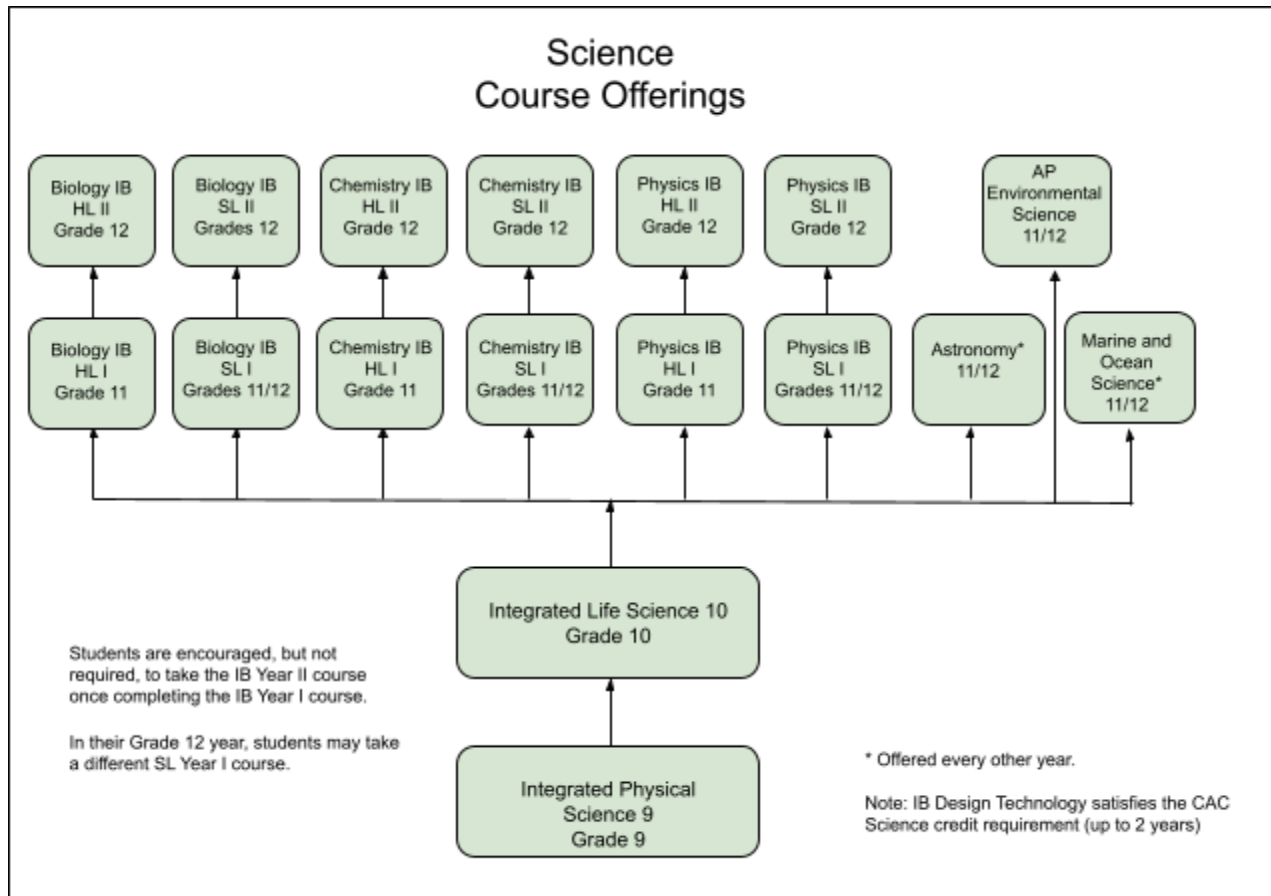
Science
Course Offerings

Biology IB
HL II
Grade 12

Biology IB
SL II
Grades 12

Chemistry IB
HL II
Grade 12

Chemistry IB
SL II
Grade 12

Physics IB
HL II
Grade 12

Physics IB
SL II
Grade 12

AP
Environmental
Science
11/12

Biology IB
HL I
Grade 11

Biology IB
SL I
Grades 11/12

Chemistry IB
HL I
Grade 11

Chemistry IB
SL I
Grades 11/12

Physics IB
HL I
Grade 11

Physics IB
SL I
Grades 11/12

Astronomy*
11/12

Marine and
Ocean
Science*
11/12

Integrated Life Science 10
Grade 10

Integrated Physical
Science 9
Grade 9

Students are encouraged, but not required, to take the IB Year II course once completing the IB Year I course.

In their Grade 12 year, students may take a different SL Year I course.

* Offered every other year.

Note: IB Design Technology satisfies the CAC Science credit requirement (up to 2 years)